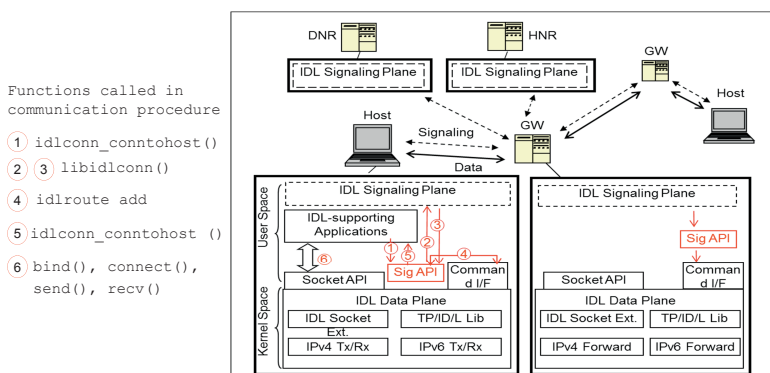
Functions called in communication procedure

1 idlconn_conntohost()

2 3 libidlconn()

4 idlroute add

5 idlconn_conntohost ()

6 bind(), connect(), send(), recv()

DNR

IDL Signaling Plane

HNR

IDL Signaling Plane

GW

Host

Host

Signaling

GW

Data

IDL Signaling Plane

User Space

IDL-supporting Applications

3

2

1

5

4

6

Socket API

Sig API

Command I/F

Kernel Space

IDL Data Plane

IDL Socket Ext.

TP/ID/L Lib

IPv4 Tx/Rx

IPv6 Tx/Rx

IDL Signaling Plane

Sig API

Socket API

Command I/F

IDL Data Plane

IDL Socket Ext.

TP/ID/L Lib

IPv4 Forward

IPv6 Forward